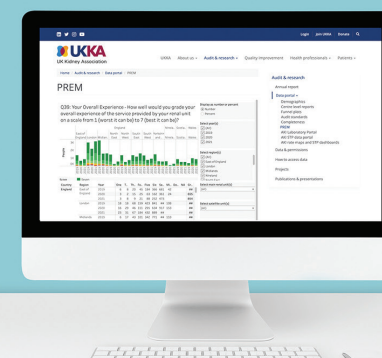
Login Join UKKA Donate

UKKA
UK Kidney Association

UKKA About us Audit & research Quality improvement Health professionals Patients

Home / Audit & research / Data portal / PREM

PREM

Q39: Your Overall Experience - How well would you grade your overall experience of the services provided by your renal unit on a scale from 1 (worst it can be) to 7 (best it can be)?

Display as number or percent
Number
Percent

Select year(s)
(All)
2019
2020
2021

Select region(s)
(All)
East of England
London
Midlands
Wales

Select main renal unit(s)
(All)

Select satellite unit(s)
(All)

Audit & research
Annual report
Data portal
Demographics
Centre level reports
Funnel plots
Audit standards
Completeness
PREM
AKI Laboratory Portal
AKI STP data portal
AKI rate maps and STP dashboards
Data & permissions
How to access data
Projects
Publications & presentations

Country Region Year
England East of England 2019
2020
2021
London 2019
2020
2021
Midlands 2019

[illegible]